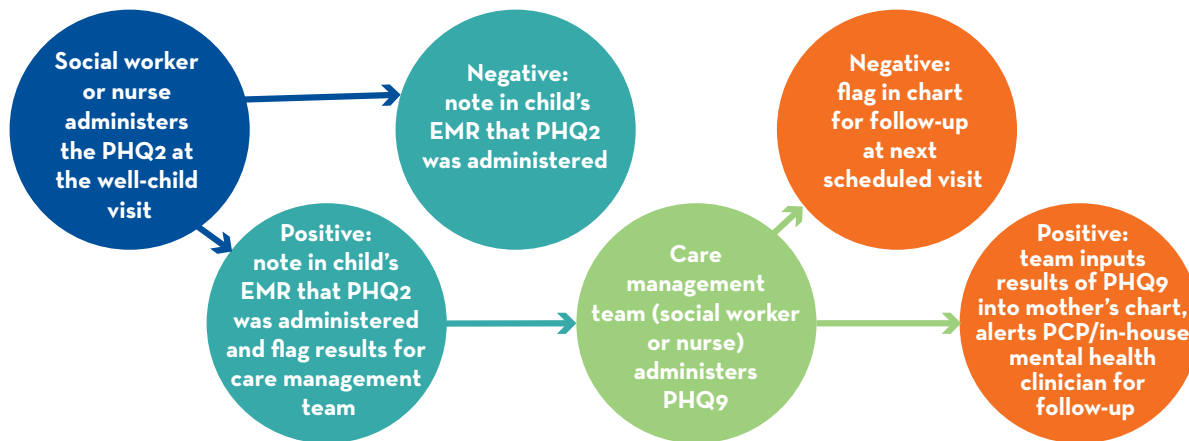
Social worker or nurse administers the PHQ2 at the well-child visit

Negative: note in child's EMR that PHQ2 was administered

Positive: note in child's EMR that PHQ2 was administered and flag results for care management team

Care management team (social worker or nurse) administers PHQ9

Negative: flag in chart for follow-up at next scheduled visit

Positive: team inputs results of PHQ9 into mother's chart, alerts PCP/in-house mental health clinician for follow-up